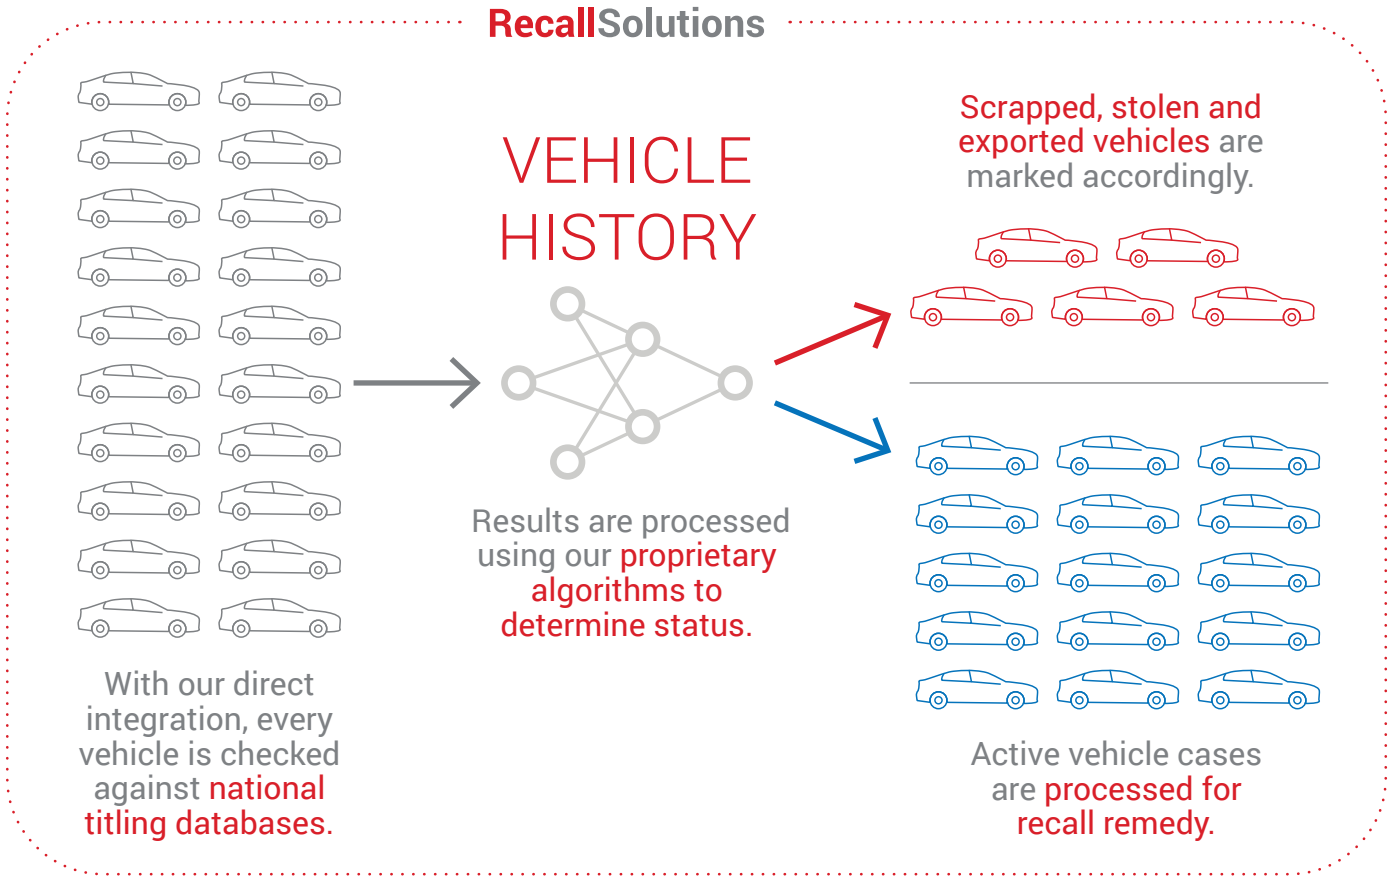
RecallSolutions

With our direct integration, every vehicle is checked against national titling databases.

VEHICLE HISTORY

Results are processed using our proprietary algorithms to determine status.

Scrapped, stolen and exported vehicles are marked accordingly.

Active vehicle cases are processed for recall remedy.